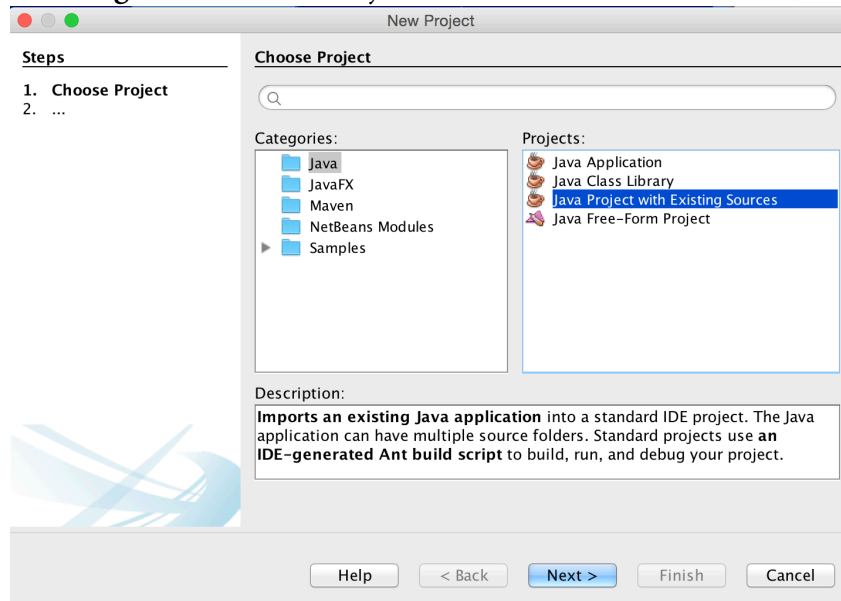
New Project

Steps

1. Choose Project
2. ...

Choose Project

Categories:

Java
JavaFX
Maven
NetBeans Modules
Samples

Projects:

Java Application
Java Class Library
Java Project with Existing Sources
Java Free-Form Project

Description:

**Imports an existing Java application** into a standard IDE project. The Java application can have multiple source folders. Standard projects use **an IDE-generated Ant build script** to build, run, and debug your project.

Help | < Back | Next > | Finish | Cancel